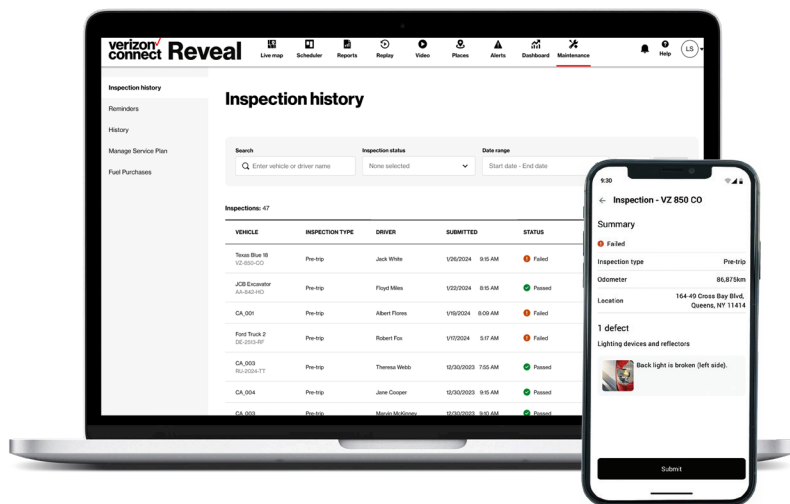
verizon✓ connect Reveal

Live map Scheduler Reports Replay Video Places Alerts Dashboard Maintenance Help LS

Inspection history
Reminders
History
Manage Service Plan
Fuel Purchases

Inspection history

Search
Enter vehicle or driver name
Inspection status
None selected
Date range
Start date - End date

Inspections: 47

| VEHICLE | INSPECTION TYPE | DRIVER | SUBMITTED | STATUS |
|---|---|---|---|---|
| Texas Blue 18 VZ-850-CO | Pre-trip | Jack White | 1/26/2024 9:15 AM | Failed |
| JCB Excavator AA-842-HO | Pre-trip | Floyd Miles | 1/22/2024 8:15 AM | Passed |
| CA_001 | Pre-trip | Albert Flores | 1/19/2024 8:09 AM | Failed |
| Ford Truck 2 DE-2513-RF | Pre-trip | Robert Fox | 1/17/2024 5:17 AM | Failed |
| CA_003 RU-2024-TT | Pre-trip | Theresa Webb | 12/30/2023 7:55 AM | Passed |
| CA_004 | Pre-trip | Jane Cooper | 12/30/2023 9:15 AM | Passed |
| CA_003 | Pre-trip | Marvin McKinney | 12/30/2023 9:15 AM | Passed |

9:30

Inspection - VZ 850 CO

Summary
Failed

Inspection type Pre-trip
Odometer 86,875km
Location 164-49 Cross Bay Blvd, Queens, NY 11414

1 defect
Lighting devices and reflectors
Back light is broken (left side).

Submit